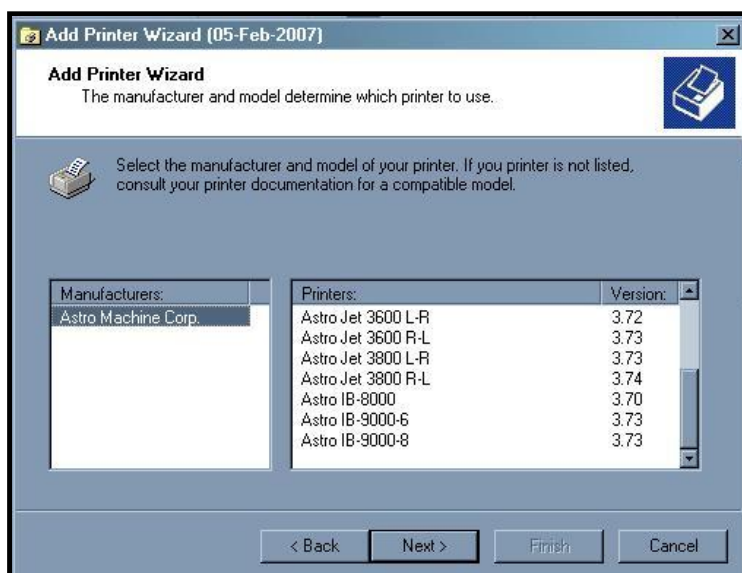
Add Printer Wizard (05-Feb-2007)

Add Printer Wizard
The manufacturer and model determine which printer to use.

Select the manufacturer and model of your printer. If you printer is not listed, consult your printer documentation for a compatible model.

| Manufacturers: |
|---|
| Astro Machine Corp. |

| Printers: | Version: |
|---|---|
| Astro Jet 3600 L-R | 3.72 |
| Astro Jet 3600 R-L | 3.73 |
| Astro Jet 3800 L-R | 3.73 |
| Astro Jet 3800 R-L | 3.74 |
| Astro IB-8000 | 3.70 |
| Astro IB-9000-6 | 3.73 |
| Astro IB-9000-8 | 3.73 |

< Back Next > Finish Cancel